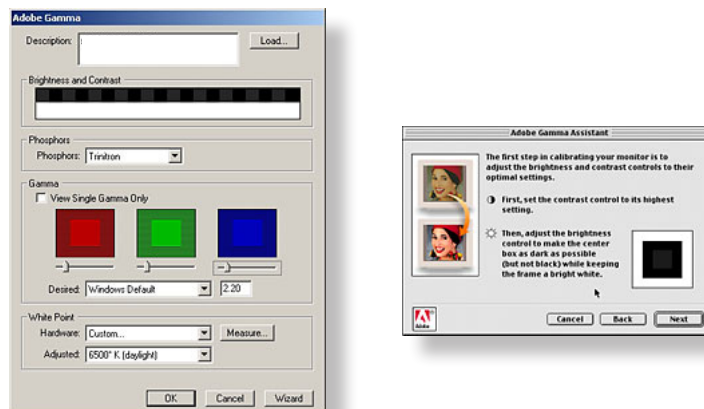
Adobe Gamma

Description:

Load...

Brightness and Contrast

Phosphors

Phosphors: Trinitron

Gamma

View Single Gamma Only

Desired: Windows Default

2.20

White Point

Hardware: Custom...

Measure...

Adjusted: 6500° K (daylight)

OK

Cancel

Wizard

Adobe Gamma Assistant

The first step in calibrating your monitor is to adjust the brightness and contrast controls to their optimal settings.

First, set the contrast control to its highest setting.

Then, adjust the brightness control to make the center box as dark as possible (but not black) while keeping the frame a bright white.

Adobe

Cancel

Back

Next